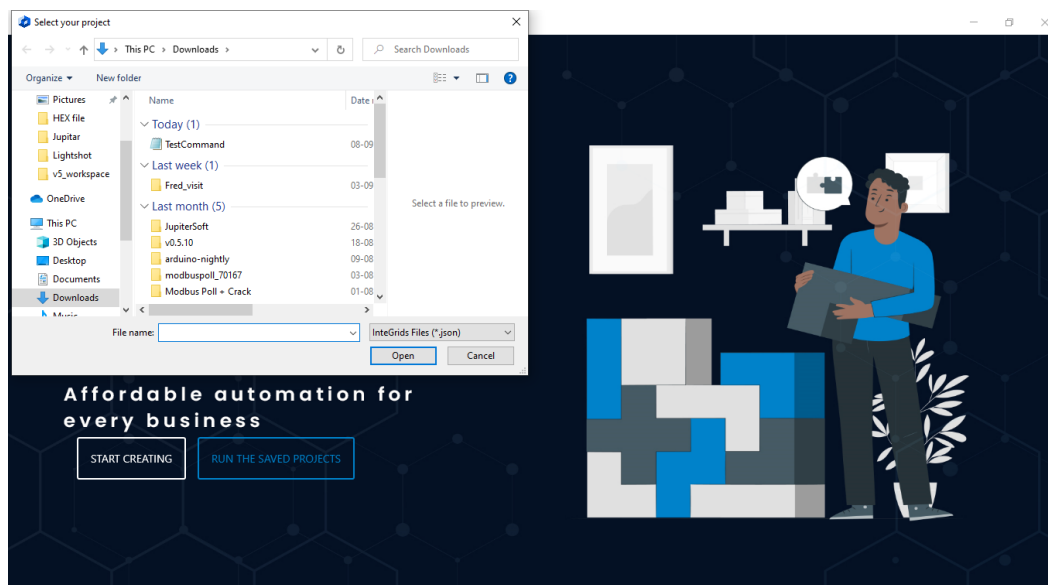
Select your project

This PC > Downloads >

Search Downloads

Organize ▾ New folder

Pictures
HEX file
Jupitar
Lightshot
v5_workspace
OneDrive
This PC
3D Objects
Desktop
Documents
Downloads
Music

Name Date

Today (1)
TestCommand 08-09

Last week (1)
Fred_visit 03-09

Last month (5)
JupiterSoft 26-08
v0.5.10 18-08
arduino-nightly 09-08
modbuspoll_70167 03-08
Modbus Poll + Crack 01-08

Select a file to preview.

File name:
InteGrids Files (*.json)
Open Cancel

Affordable automation for every business

START CREATING
RUN THE SAVED PROJECTS